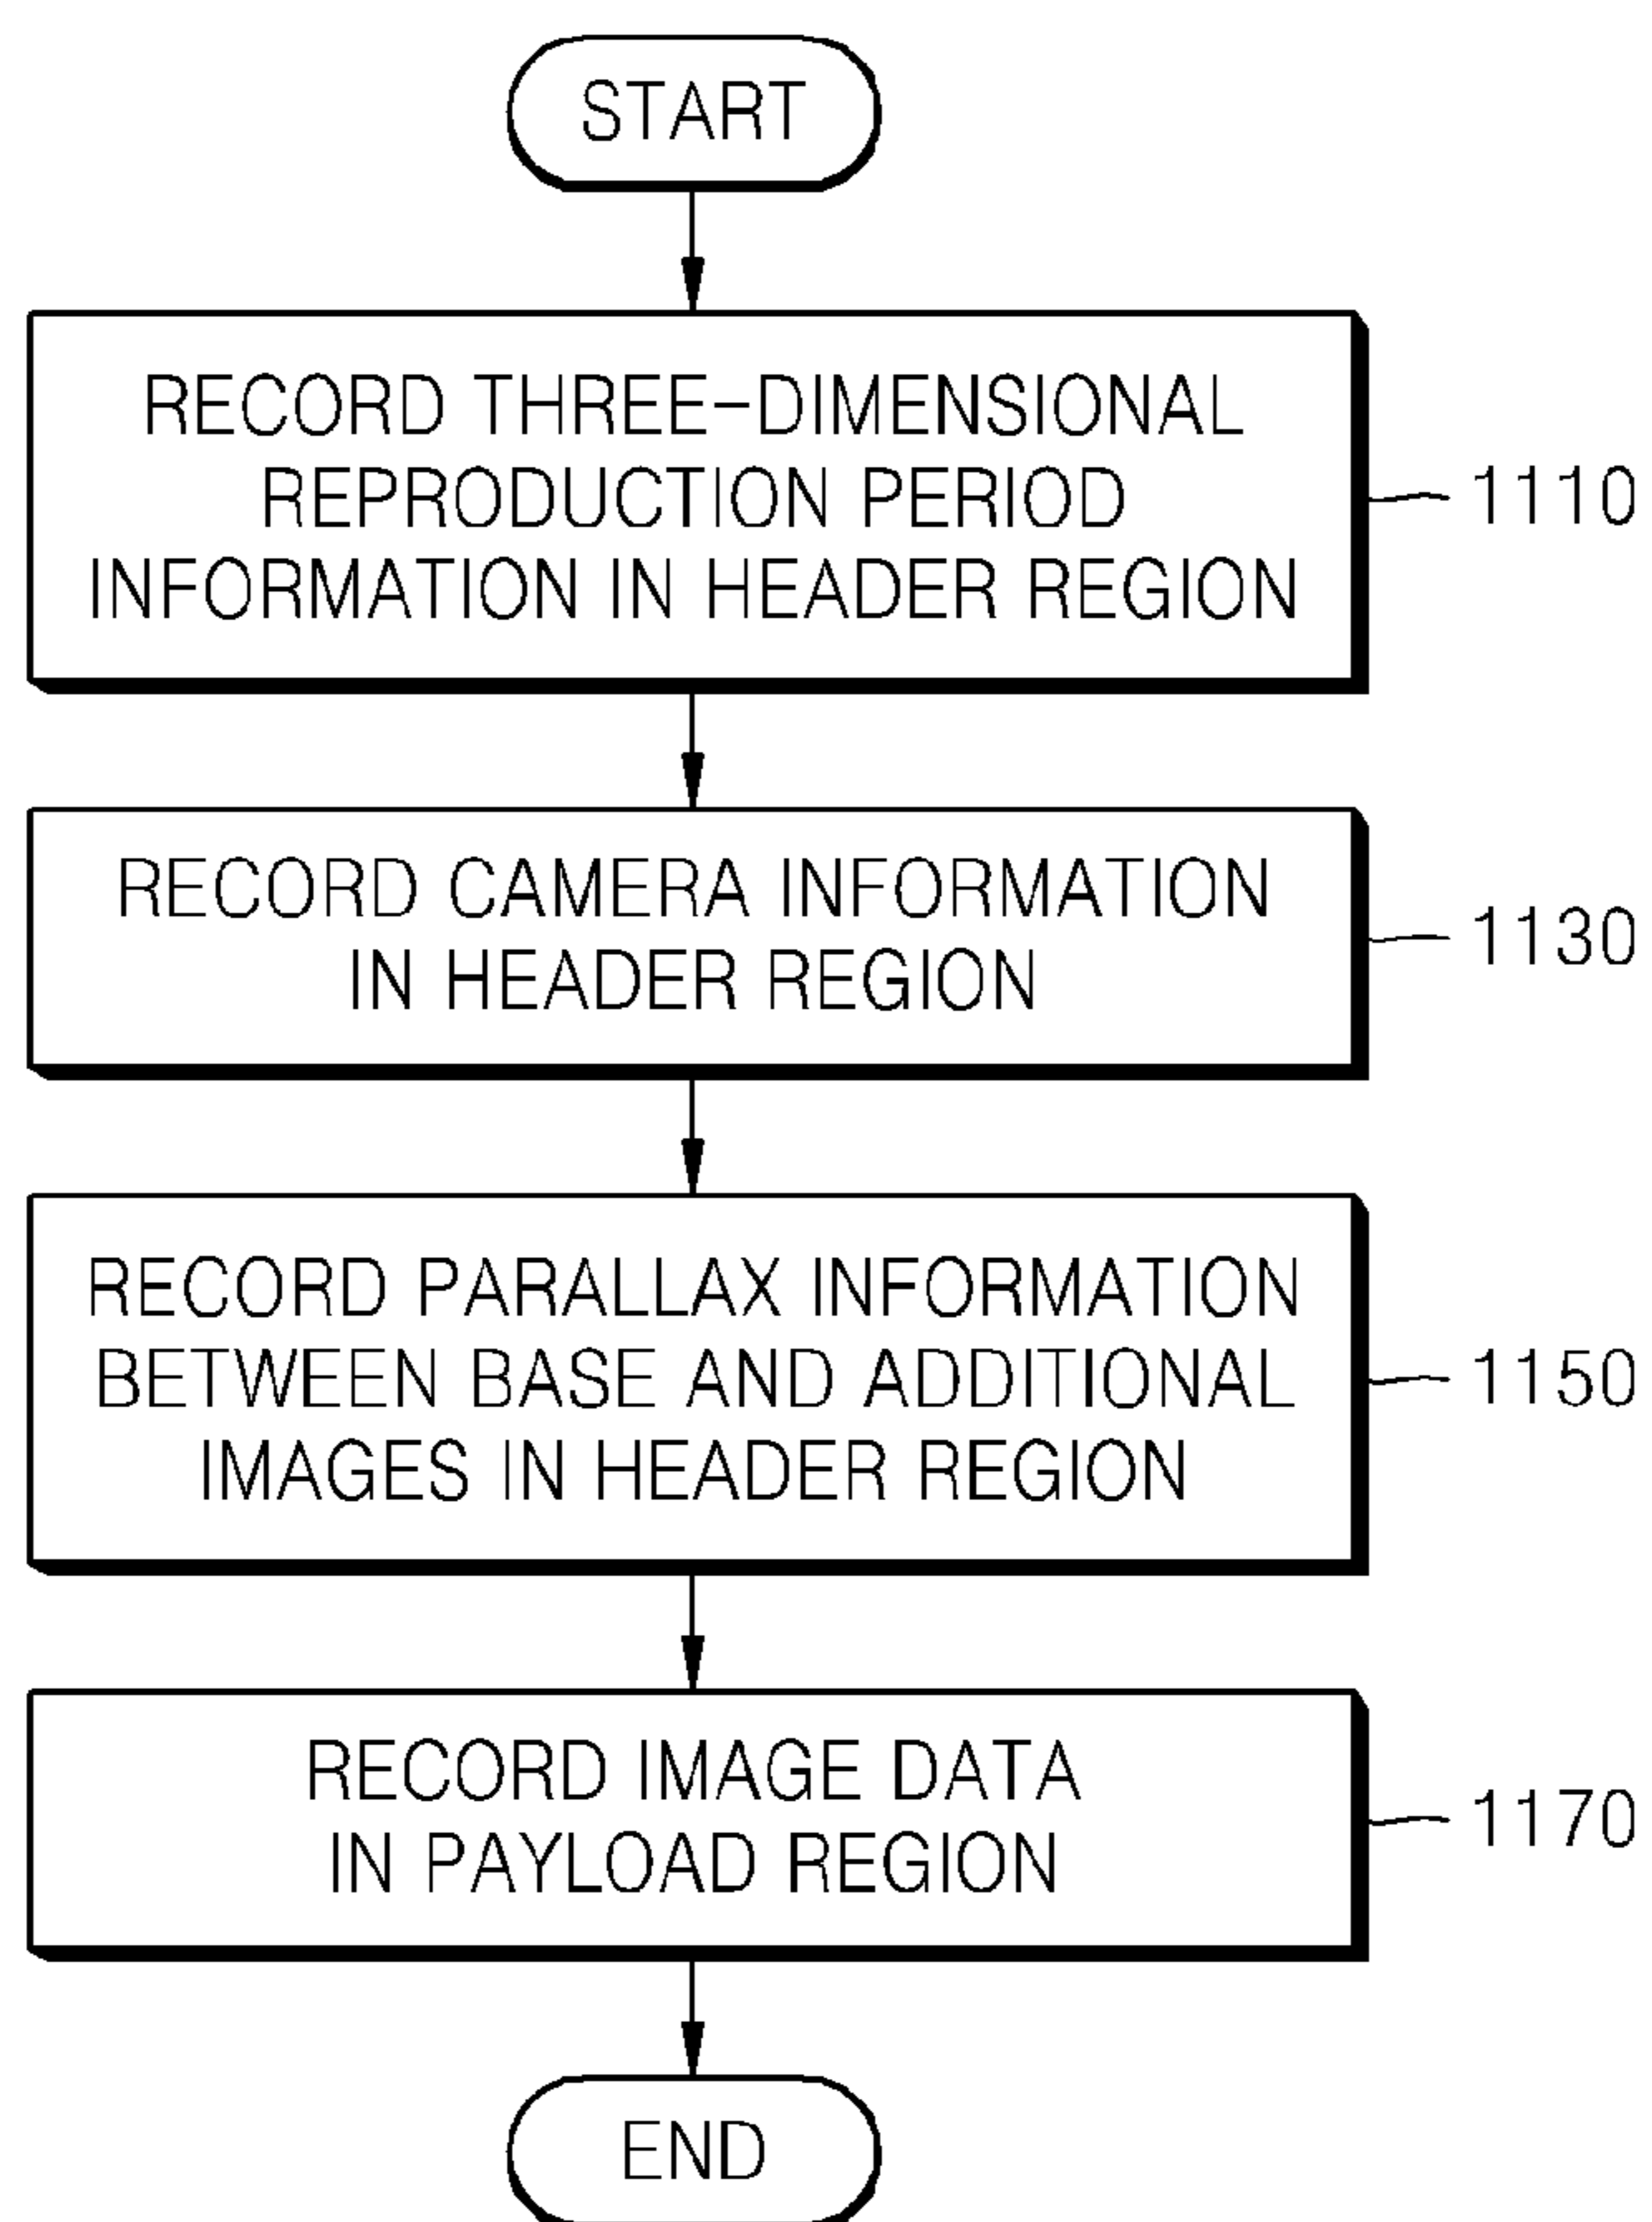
START

RECORD THREE-DIMENSIONAL REPRODUCTION PERIOD INFORMATION IN HEADER REGION

1110

RECORD CAMERA INFORMATION IN HEADER REGION

1130

RECORD PARALLAX INFORMATION BETWEEN BASE AND ADDITIONAL IMAGES IN HEADER REGION

1150

RECORD IMAGE DATA IN PAYLOAD REGION

1170

END